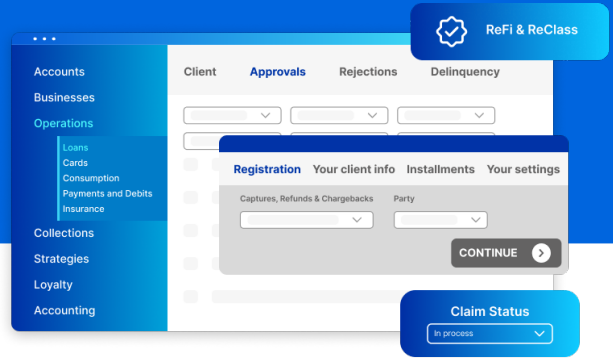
ReFi & ReClass

Accounts
Businesses
Operations
Loans
Cards
Consumption
Payments and Debits
Insurance
Collections
Strategies
Loyalty
Accounting

Client
Approvals
Rejections
Delinquency

Registration
Your client info
Installments
Your settings

Captures, Refunds & Chargebacks
Party

CONTINUE

Claim Status
In process